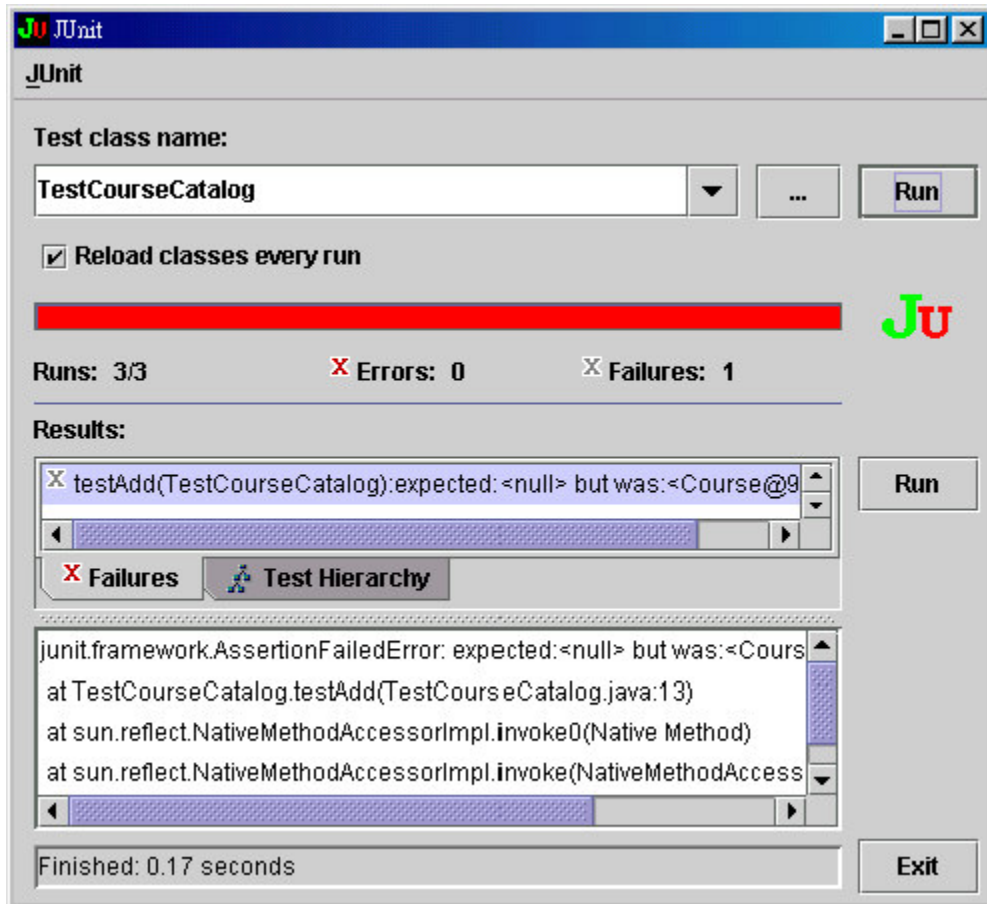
JU JUnit

JUnit

Test class name:

TestCourseCatalog

...

Run

Reload classes every run

JU

Runs: 3/3

Errors: 0

Failures: 1

Results:

testAdd(TestCourseCatalog):expected:<null> but was:<Course@9

Run

Failures

Test Hierarchy

junit.framework.AssertionFailedError: expected:<null> but was:<Cours
at TestCourseCatalog.testAdd(TestCourseCatalog.java:13)
at sun.reflect.NativeMethodAccessorImpl.invoke0(Native Method)
at sun.reflect.NativeMethodAccessorImpl.invoke(NativeMethodAccess

Finished: 0.17 seconds

Exit